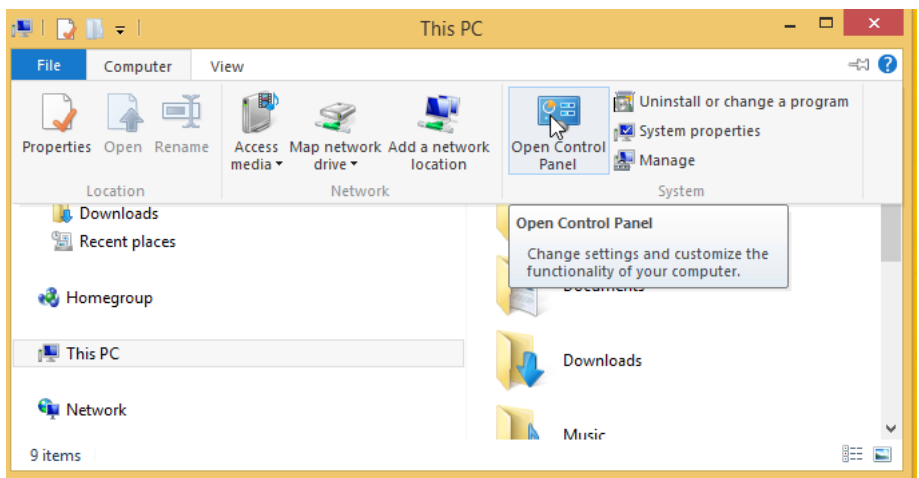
This PC

File
Computer
View

Properties
Open
Rename
Location

Access media
Map network drive
Add a network location
Network

Open Control Panel
Uninstall or change a program
System properties
Manage
System

Downloads
Recent places
Homegroup
This PC
Network

Open Control Panel
Change settings and customize the functionality of your computer.

Documents
Downloads
Music

9 items